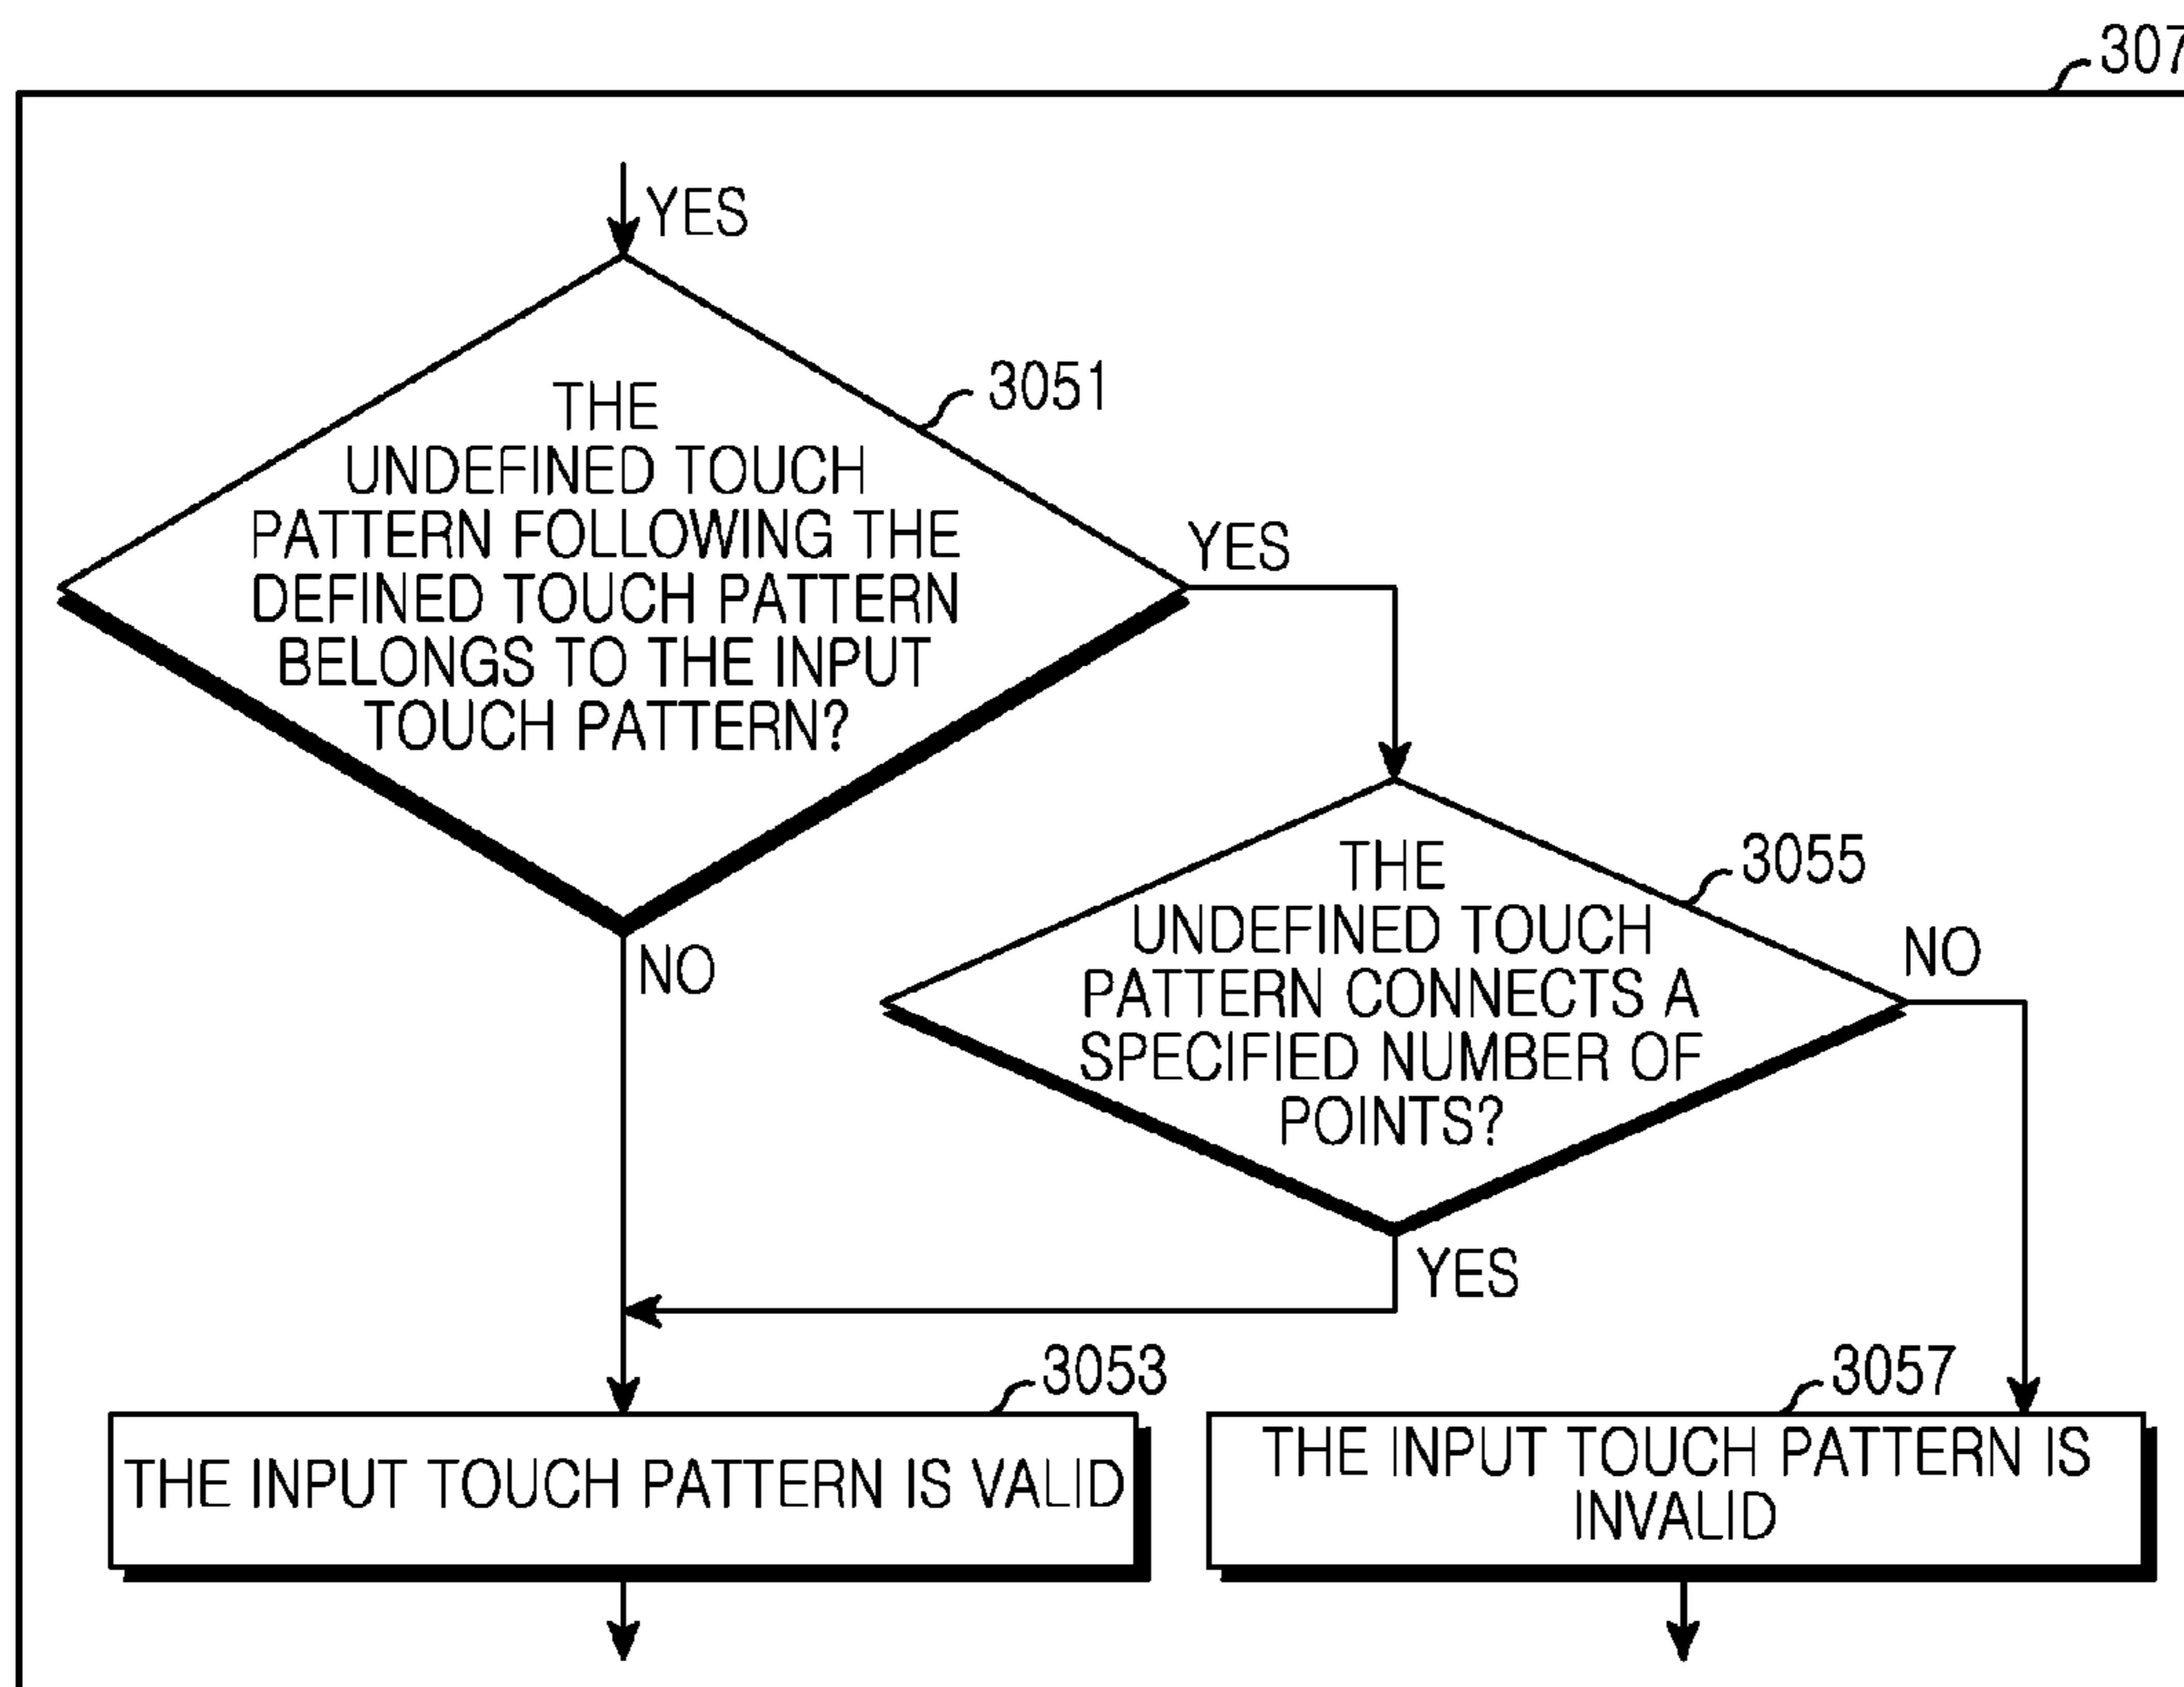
307

YES

3051

THE UNDEFINED TOUCH PATTERN FOLLOWING THE DEFINED TOUCH PATTERN BELONGS TO THE INPUT TOUCH PATTERN?

YES

NO

3055

THE UNDEFINED TOUCH PATTERN CONNECTS A SPECIFIED NUMBER OF POINTS?

NO

YES

3053

THE INPUT TOUCH PATTERN IS VALID

3057

THE INPUT TOUCH PATTERN IS INVALID